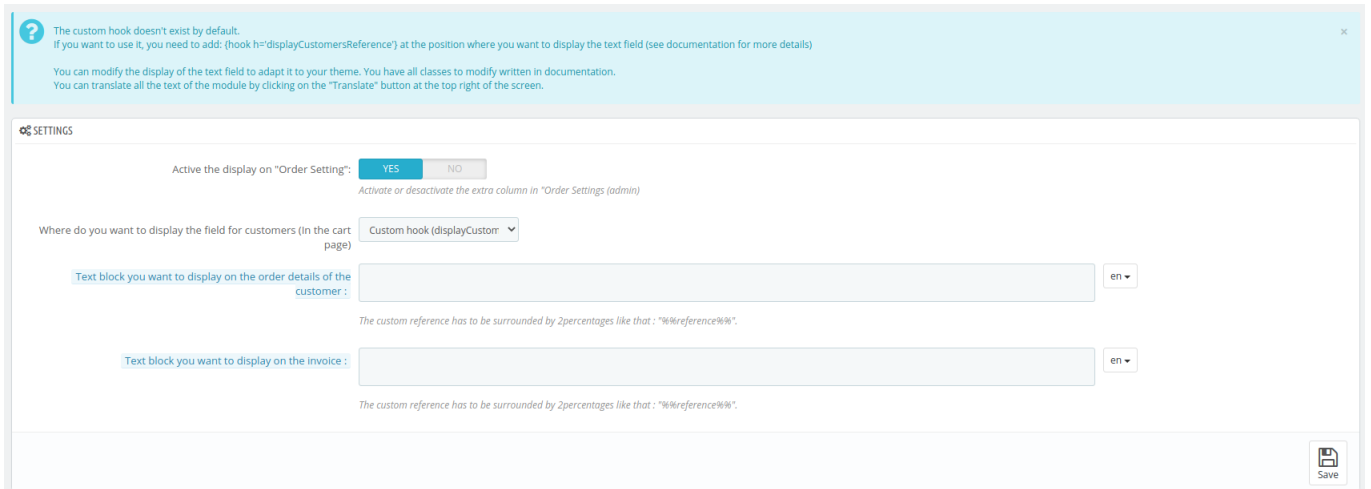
The custom hook doesn't exist by default.
If you want to use it, you need to add: {hook h='displayCustomersReference'} at the position where you want to display the text field (see documentation for more details)

You can modify the display of the text field to adapt it to your theme. You have all classes to modify written in documentation.
You can translate all the text of the module by clicking on the "Translate" button at the top right of the screen.

×

SETTINGS

Active the display on "Order Setting":

YES NO

Activate or desactivate the extra column in "Order Settings (admin)

Where do you want to display the field for customers (In the cart page)

Custom hook (displayCustom

Text block you want to display on the order details of the customer :

en

The custom reference has to be surrounded by 2percentages like that : "%%reference%%".

Text block you want to display on the invoice :

en

The custom reference has to be surrounded by 2percentages like that : "%%reference%%".

Save